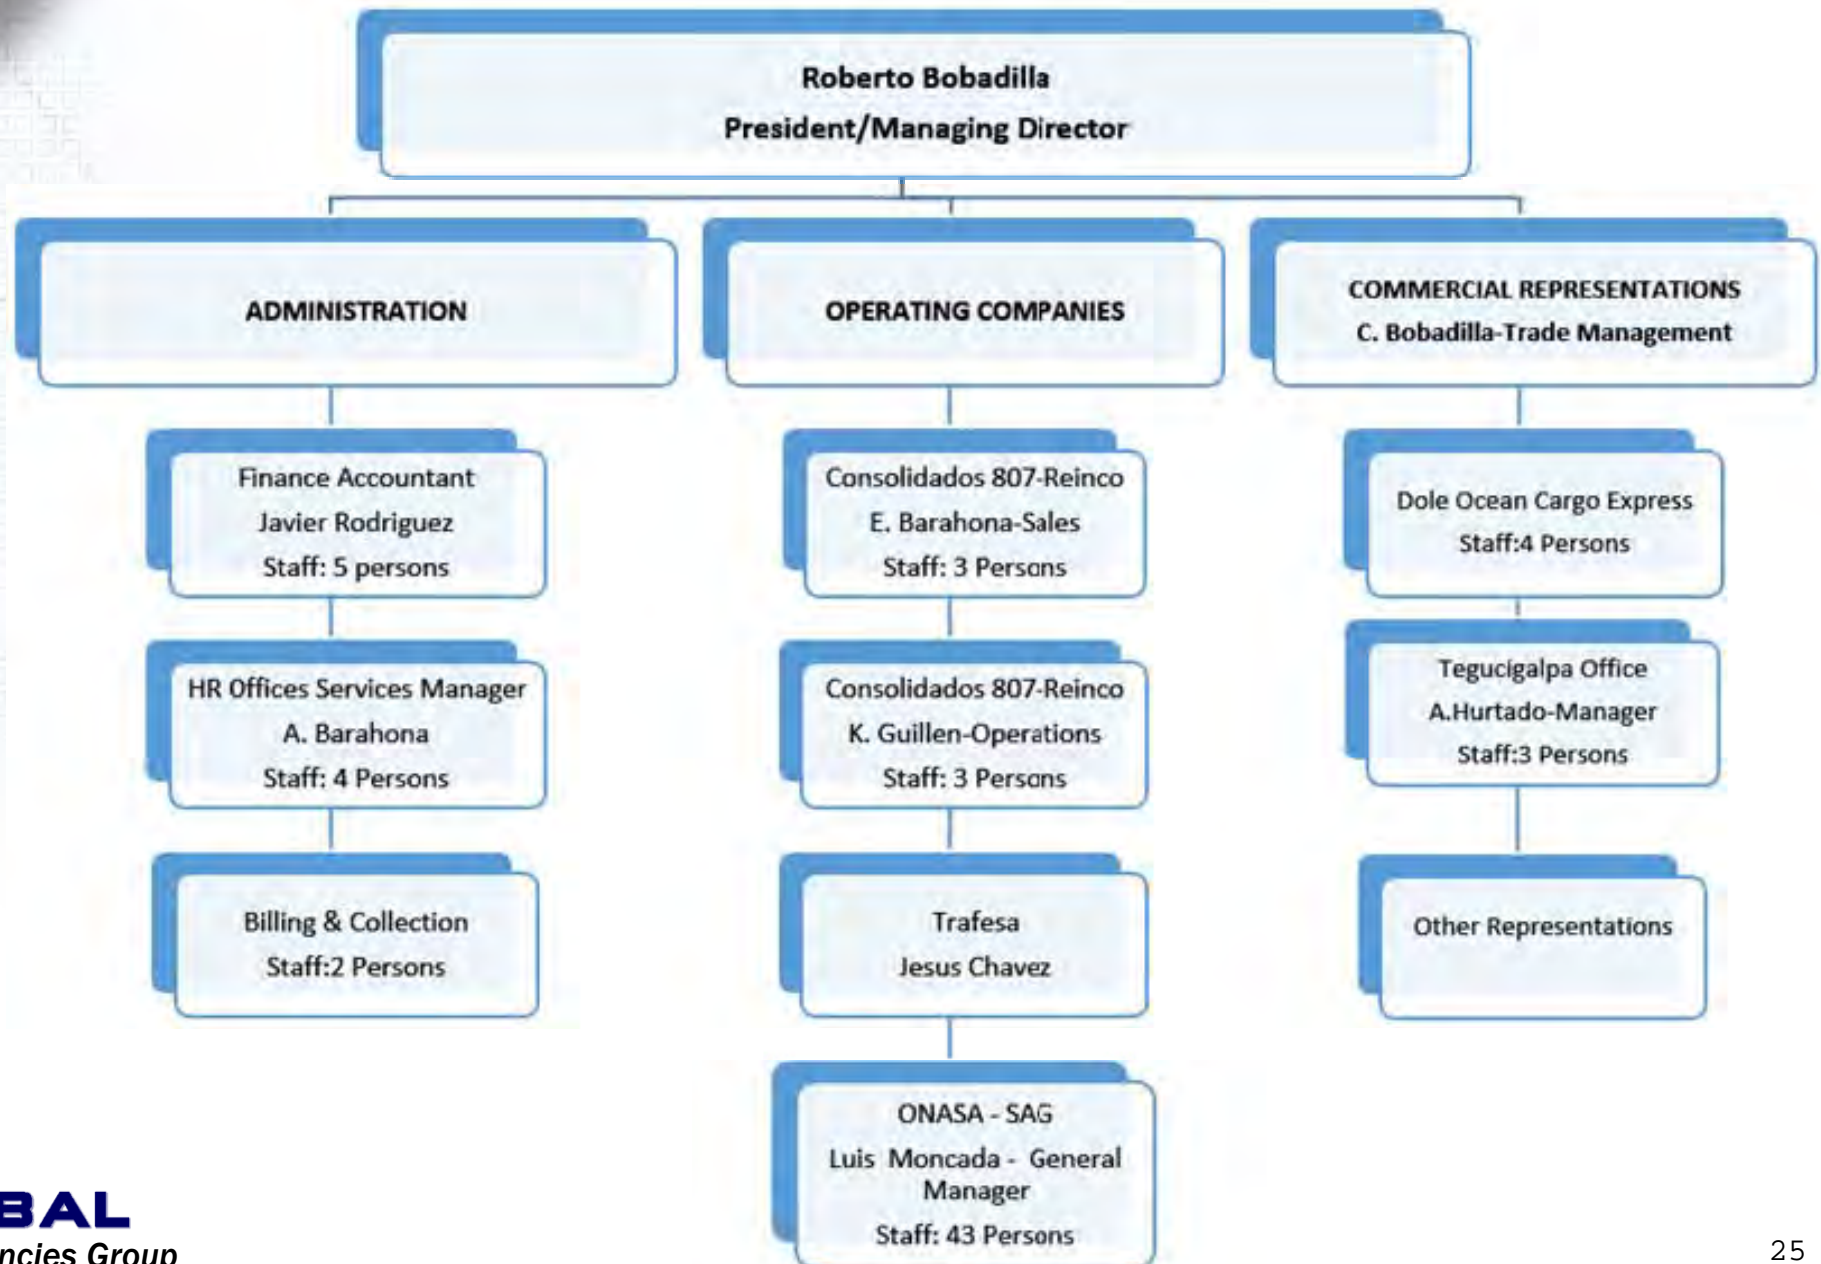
Roberto Bobadilla
President/Managing Director

ADMINISTRATION

Finance Accountant
Javier Rodriguez
Staff: 5 persons

HR Offices Services Manager
A. Barahona
Staff: 4 Persons

Billing & Collection
Staff:2 Persons

OPERATING COMPANIES

Consolidados 807-Reinco
E. Barahona-Sales
Staff: 3 Persons

Consolidados 807-Reinco
K. Guillen-Operations
Staff: 3 Persons

Trafesa
Jesus Chavez

ONASA - SAG
Luis Moncada - General Manager
Staff: 43 Persons

COMMERCIAL REPRESENTATIONS
C. Bobadilla-Trade Management

Dole Ocean Cargo Express
Staff:4 Persons

Tegucigalpa Office
A.Hurtado-Manager
Staff:3 Persons

Other Representations

BAL
ncies Group

25